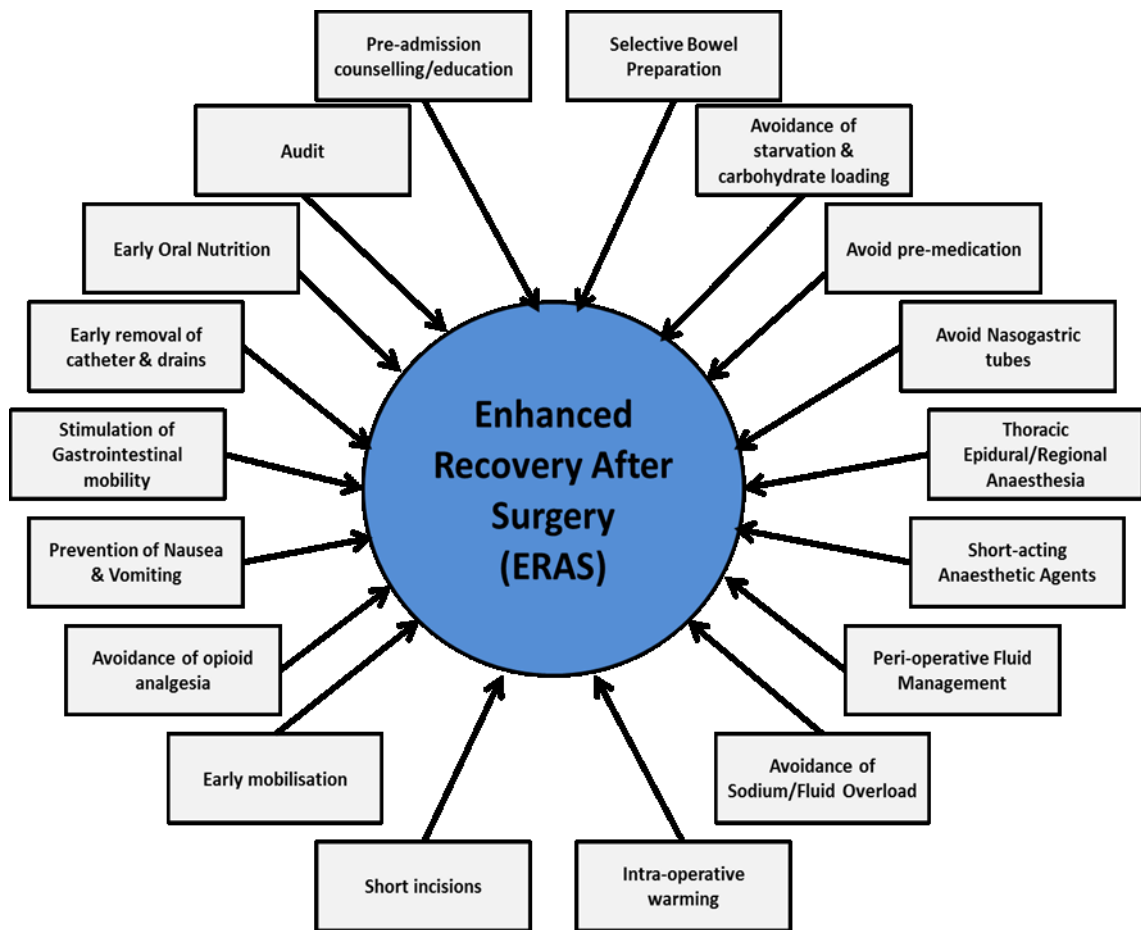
Pre-admission counselling/education

Selective Bowel Preparation

Audit

Avoidance of starvation & carbohydrate loading

Early Oral Nutrition

Avoid pre-medication

Early removal of catheter & drains

Avoid Nasogastric tubes

Enhanced Recovery After Surgery (ERAS)

Stimulation of Gastrointestinal mobility

Thoracic Epidural/Regional Anaesthesia

Prevention of Nausea & Vomiting

Short-acting Anaesthetic Agents

Avoidance of opioid analgesia

Peri-operative Fluid Management

Early mobilisation

Avoidance of Sodium/Fluid Overload

Short incisions

Intra-operative warming